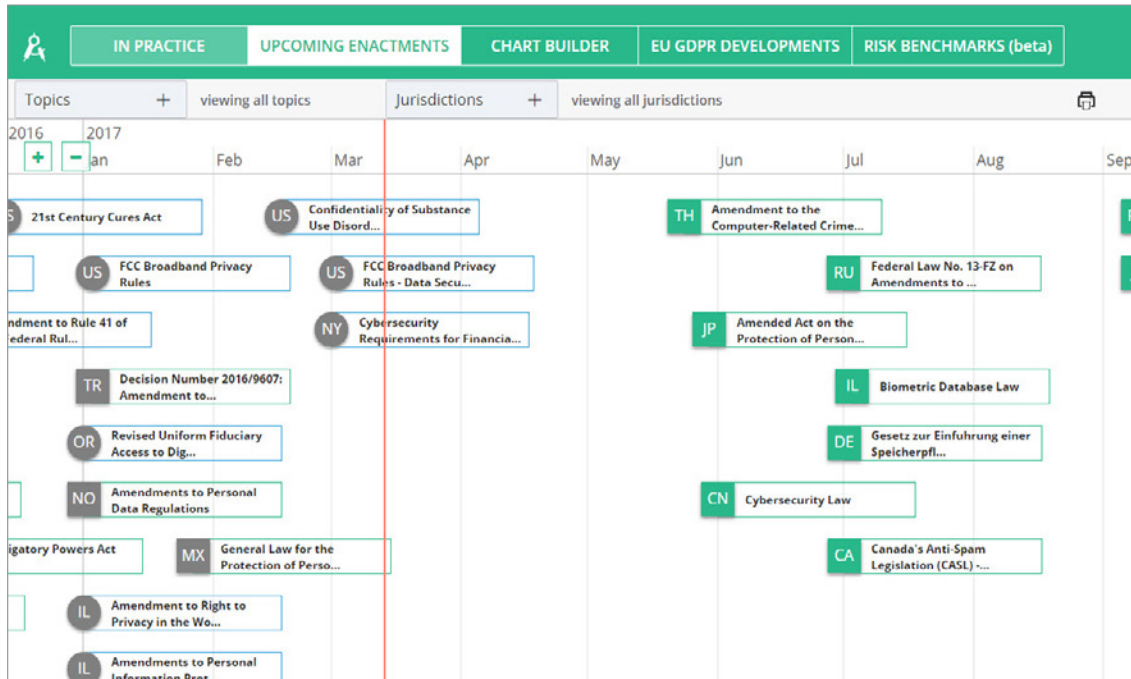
IN PRACTICE UPCOMING ENACTMENTS CHART BUILDER EU GDPR DEVELOPMENTS RISK BENCHMARKS (beta)

Topics + viewing all topics Jurisdictions + viewing all jurisdictions

2016 2017
+ − Jan Feb Mar Apr May Jun Jul Aug Sep

S 21st Century Cures Act
US Confidentiality of Substance Use Disord...
TH Amendment to the Computer-Related Crime...
US FCC Broadband Privacy Rules
US FCC Broadband Privacy Rules - Data Secu...
RU Federal Law No. 13-FZ on Amendments to ...
ndment to Rule 41 of ederal Rul...
NY Cybersecurity Requirements for Financia...
JP Amended Act on the Protection of Person...
TR Decision Number 2016/9607: Amendment to...
IL Biometric Database Law
OR Revised Uniform Fiduciary Access to Dig...
DE Gesetz zur Einfuhrung einer Speicherpfl...
NO Amendments to Personal Data Regulations
CN Cybersecurity Law
igatory Powers Act
MX General Law for the Protection of Perso...
CA Canada's Anti-Spam Legislation (CASL) -...
IL Amendment to Right to Privacy in the Wo...
IL Amendments to Personal Information Prot...